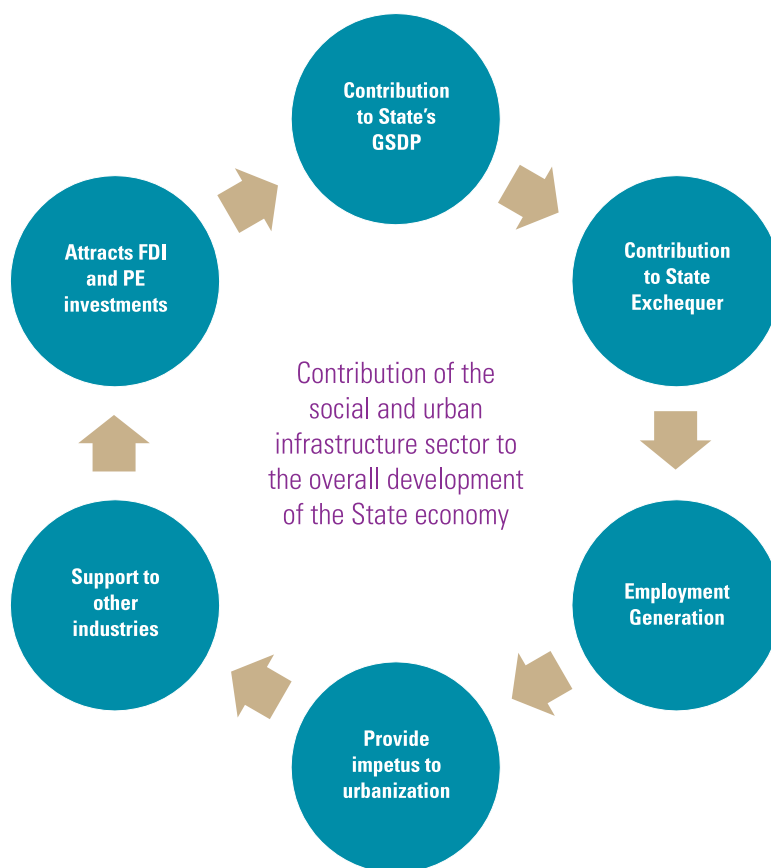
Contribution to State's GSDP

Contribution to State Exchequer

Employment Generation

Provide impetus to urbanization

Support to other industries

Attracts FDI and PE investments

Contribution of the social and urban infrastructure sector to the overall development of the State economy